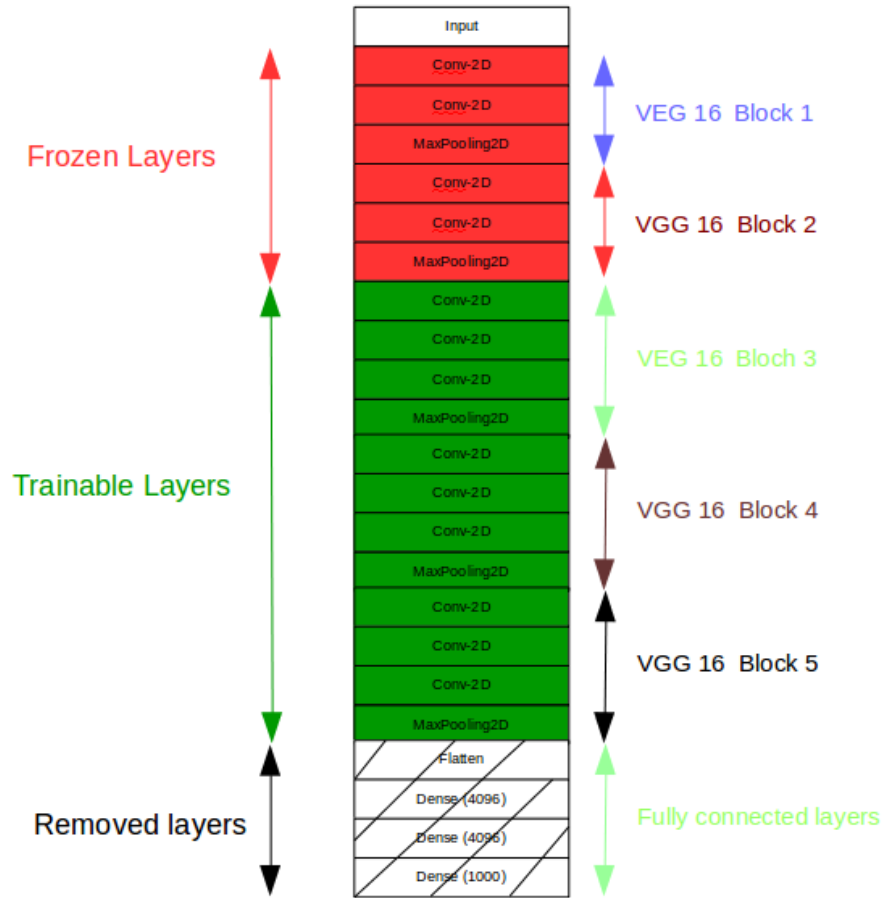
Frozen Layers

Trainable Layers

Removed layers

Input
Conv-2D
Conv-2D
MaxPooling2D
Conv-2D
Conv-2D
MaxPooling2D
Conv-2D
Conv-2D
Conv-2D
MaxPooling2D
Conv-2D
Conv-2D
Conv-2D
MaxPooling2D
Conv-2D
Conv-2D
Conv-2D
MaxPooling2D
Flatten
Dense (4096)
Dense (4096)
Dense (1000)

VEG 16 Block 1

VGG 16 Block 2

VEG 16 Bloch 3

VGG 16 Block 4

VGG 16 Block 5

Fully connected layers